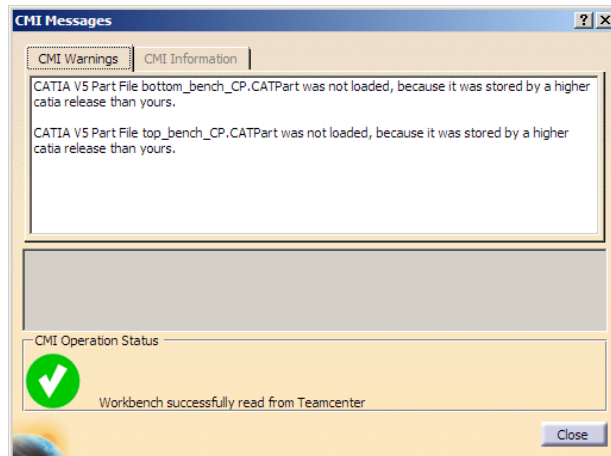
CMI Messages

?

CMI Warnings

CMI Information

CATIA V5 Part File bottom_bench_CP.CATPart was not loaded, because it was stored by a higher catia release than yours.

CATIA V5 Part File top_bench_CP.CATPart was not loaded, because it was stored by a higher catia release than yours.

CMI Operation Status

Workbench successfully read from Teamcenter

Close